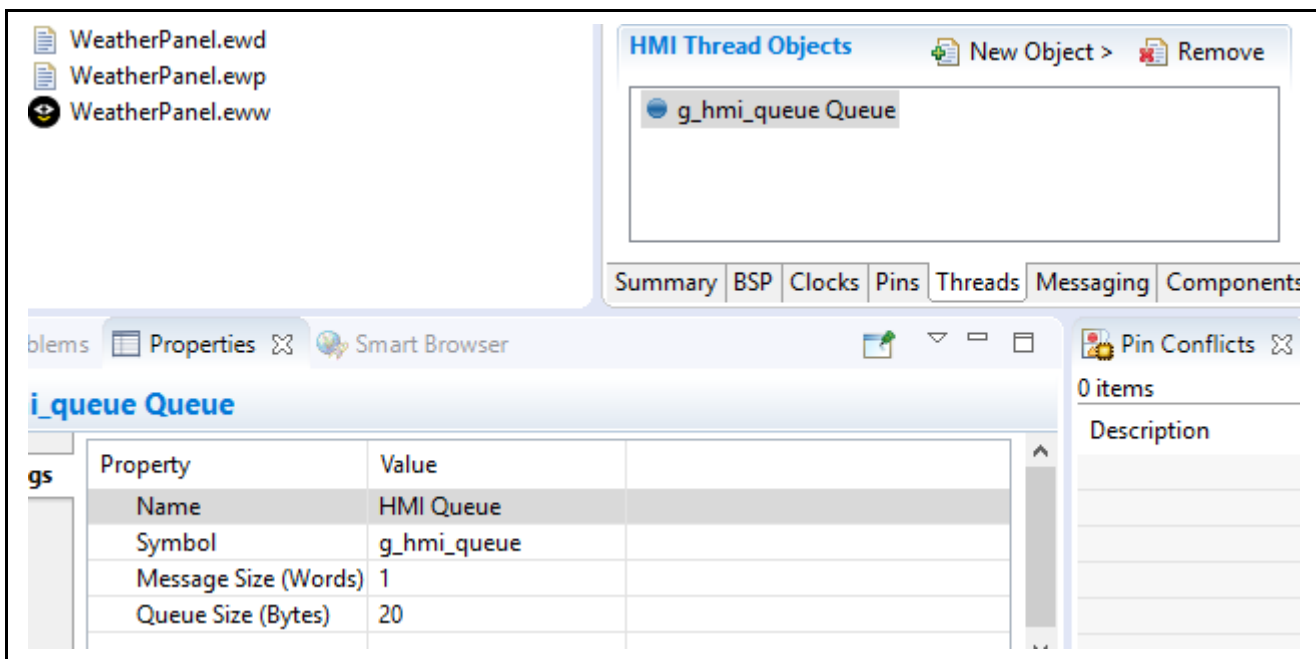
WeatherPanel.ewd
WeatherPanel.ewp
WeatherPanel.eww

HMI Thread Objects
New Object >
Remove

g_hmi_queue Queue

Summary | BSP | Clocks | Pins | Threads | Messaging | Components

blems
Properties
Smart Browser

Pin Conflicts
0 items
Description

i_queue Queue

gs

| Property | Value |
|---|---|
| Name | HMI Queue |
| Symbol | g_hmi_queue |
| Message Size (Words) | 1 |
| Queue Size (Bytes) | 20 |